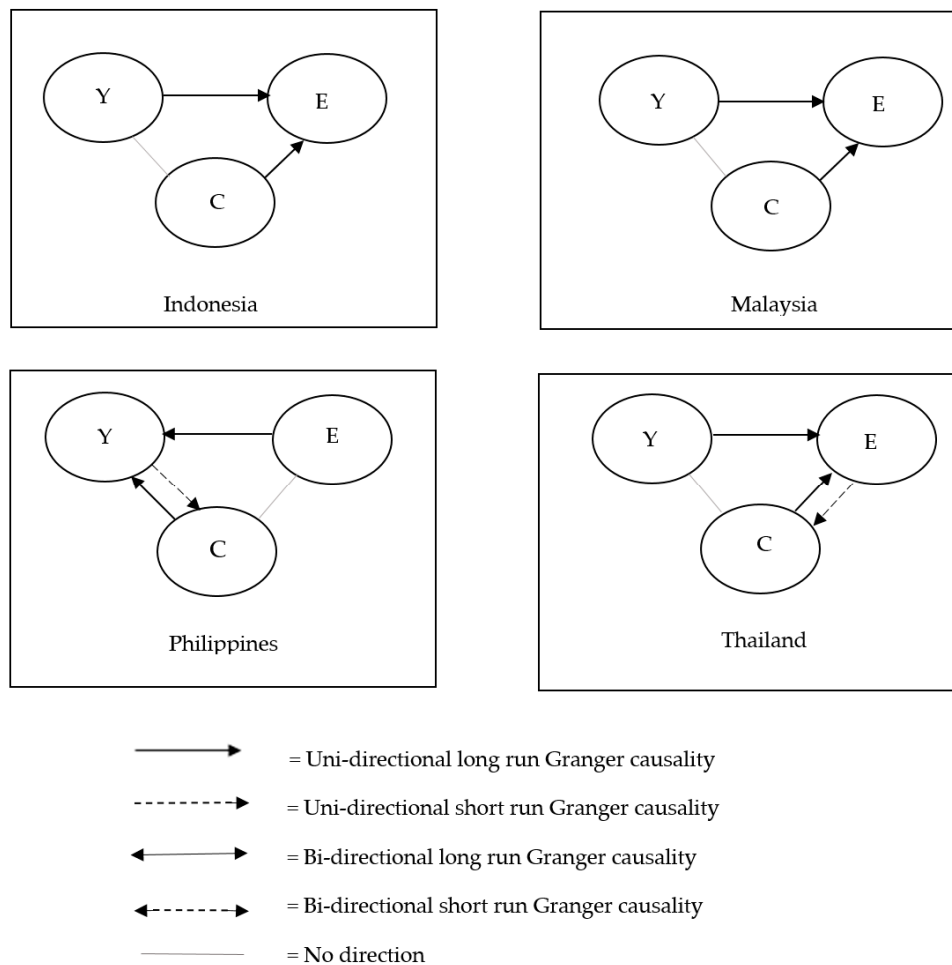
Y
E
C
Indonesia

Y
E
C
Malaysia

Y
E
C
Philippines

Y
E
C
Thailand

= Uni-directional long run Granger causality
= Uni-directional short run Granger causality
= Bi-directional long run Granger causality
= Bi-directional short run Granger causality
= No direction